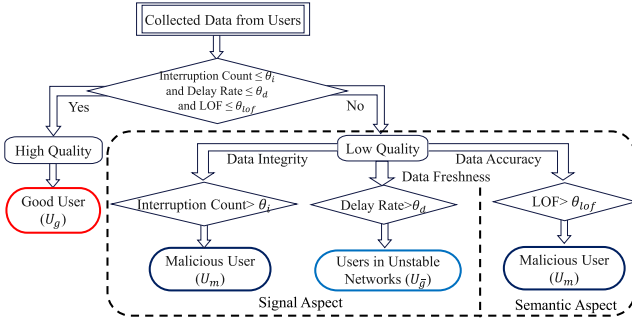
Collected Data from Users

Interruption Count $\leq \theta_i$ and Delay Rate $\leq \theta_d$ and LOF $\leq \theta_{lof}$

Yes

No

High Quality

Good User $(U_g)$

Low Quality

Data Integrity

Data Freshness

Data Accuracy

Interruption Count> $\theta_i$

Delay Rate>$\theta_d$

LOF> $\theta_{lof}$

Malicious User $(U_m)$

Users in Unstable Networks $(U_{\bar{g}})$

Malicious User $(U_m)$

Signal Aspect

Semantic Aspect